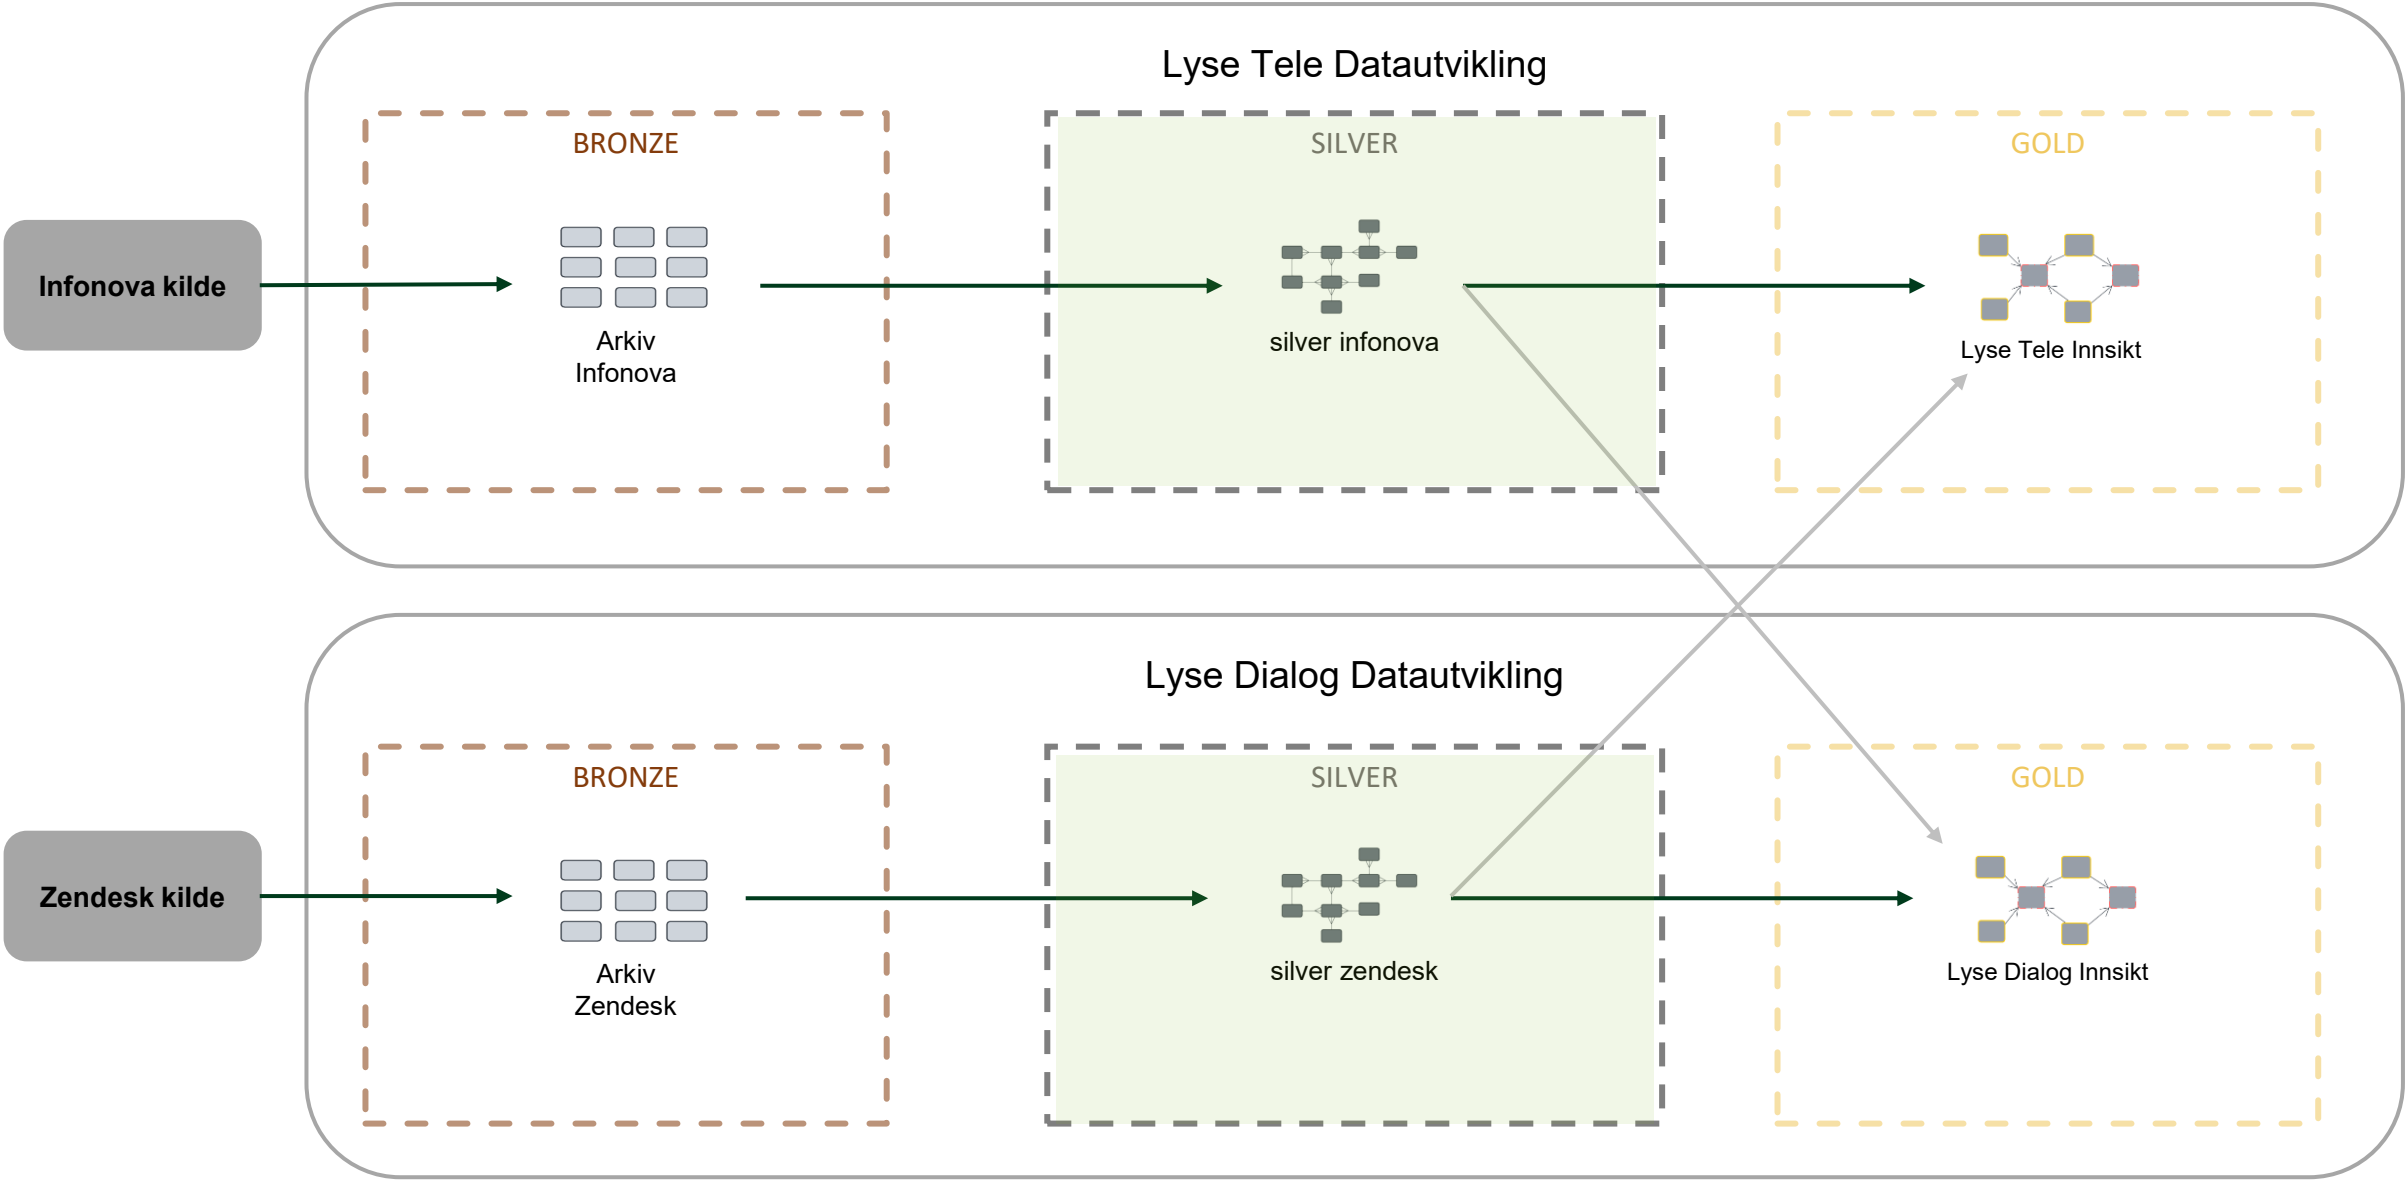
Lyse Tele Datautvikling

Infonova kilde

BRONZE

Arkiv Infonova

SILVER

silver infonova

GOLD

Lyse Tele Innsikt

Lyse Dialog Datautvikling

Zendesk kilde

BRONZE

Arkiv Zendesk

SILVER

silver zendesk

GOLD

Lyse Dialog Innsikt